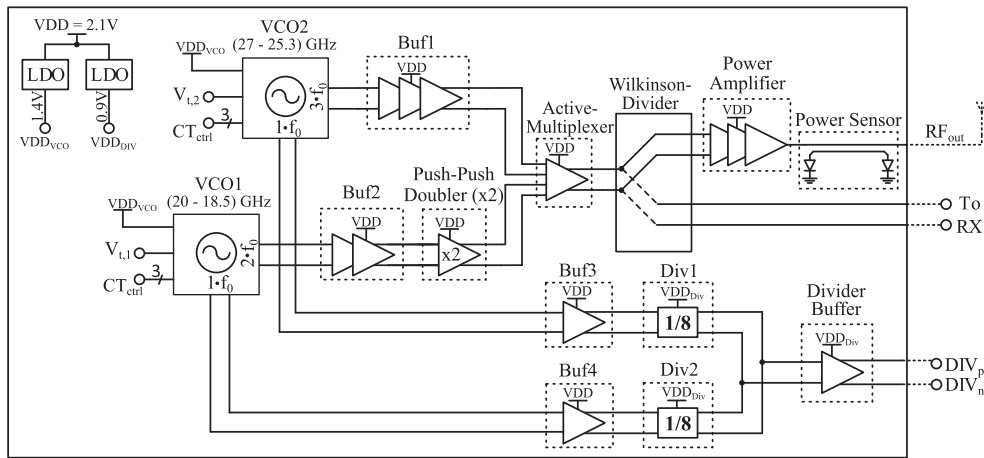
VDD = 2.1V

LDO LDO

1.4V 0.9V

$VDD_{VCO}$ $VDD_{DIV}$

$VDD_{VCO}$

VCO2 (27 - 25.3) GHz

$V_{t,2}$

3

$CT_{ctrl}$

$3{\cdot}f_0$

$1{\cdot}f_0$

Buf1

VDD

Active-Multiplexer

VDD

Wilkinson-Divider

Power Amplifier

VDD

Power Sensor

$RF_{out}$

To

RX

$VDD_{VCO}$

VCO1 (20 - 18.5) GHz

$V_{t,1}$

3

$CT_{ctrl}$

$2{\cdot}f_0$

$1{\cdot}f_0$

Buf2

VDD

Push-Push Doubler (x2)

VDD

x2

Buf3

VDD

Div1

$VDD_{Div}$

1/8

Buf4

VDD

Div2

$VDD_{Div}$

1/8

Divider Buffer

$VDD_{Div}$

$DIV_p$

$DIV_n$